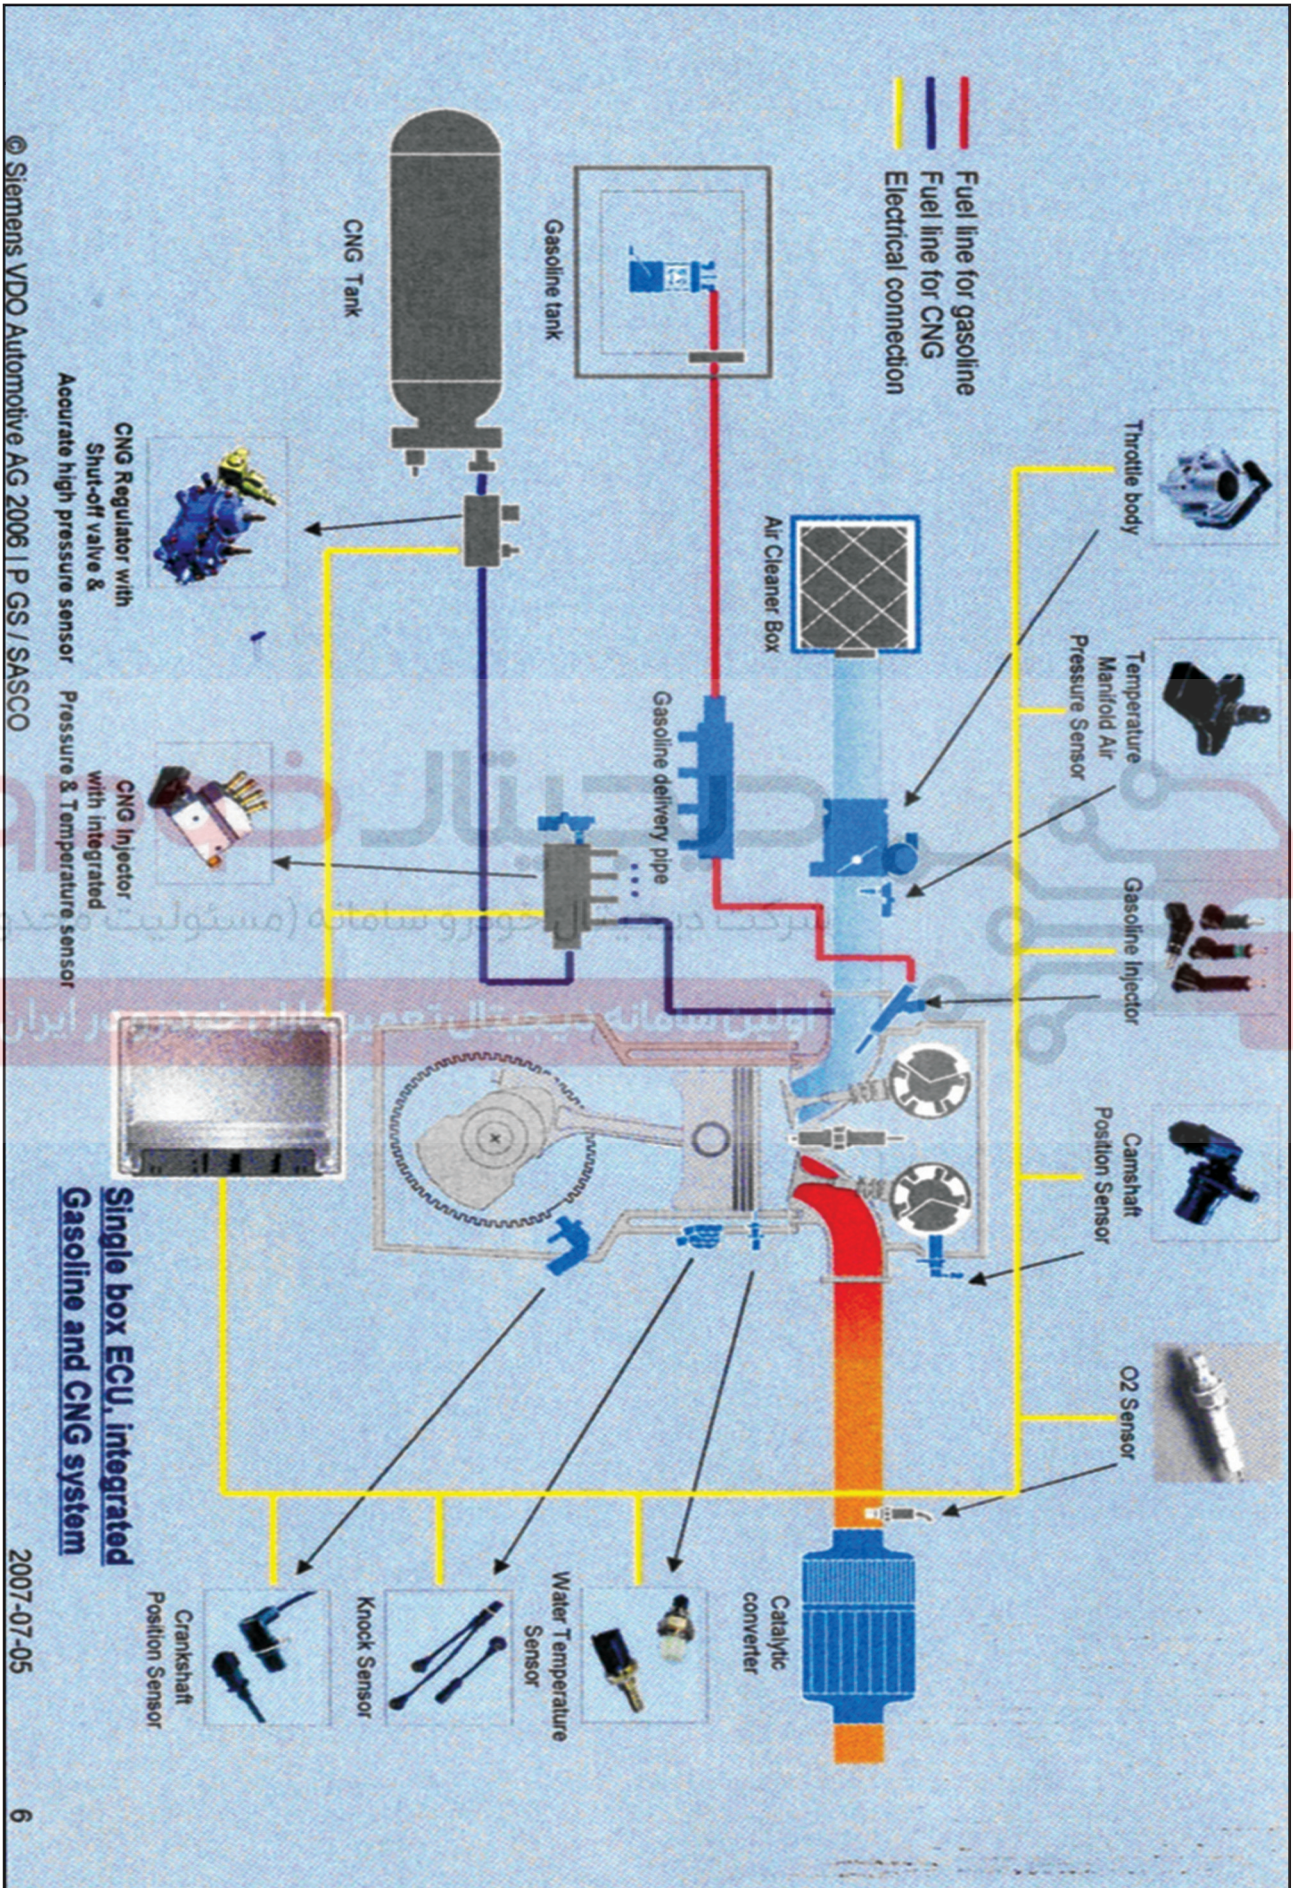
Fuel line for gasoline
Fuel line for CNG
Electrical connection

Gasoline tank

CNG Tank

CNG Regulator with Shut-off valve & Accurate high pressure sensor

CNG Injector with integrated Pressure & Temperature sensor

Gasoline delivery pipe

Air Cleaner Box

Throttle body

Temperature Manifold Air Pressure Sensor

Gasoline Injector

Camshaft Position Sensor

O2 Sensor

Catalytic converter

Water Temperature Sensor

Knock Sensor

Crankshaft Position Sensor

Single box ECU, integrated Gasoline and CNG system

اولین سامانه دیجیتال تعمیرکاران خودرو در ایران

© Siemens VDO Automotive AG 2006 | P GS / SASCO

2007-07-05

6